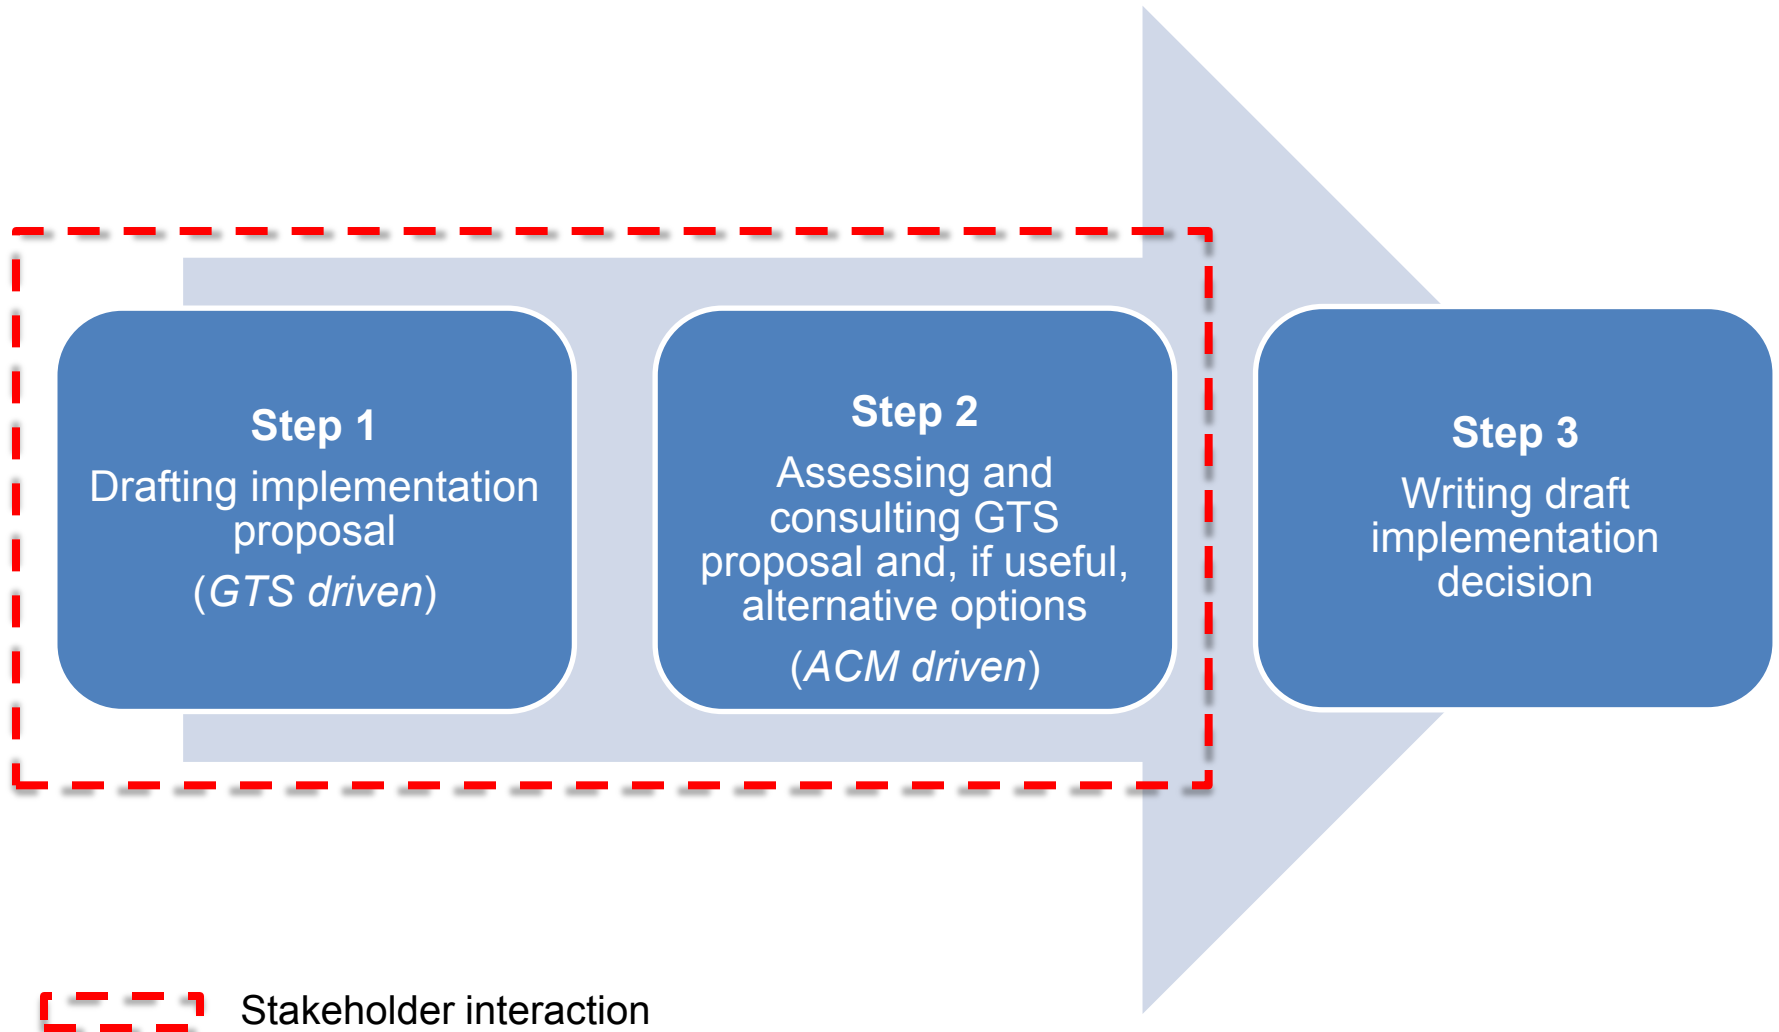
Step 1
Drafting implementation proposal
(*GTS driven*)

Step 2
Assessing and consulting GTS proposal and, if useful, alternative options
(*ACM driven*)

Step 3
Writing draft implementation decision

Stakeholder interaction